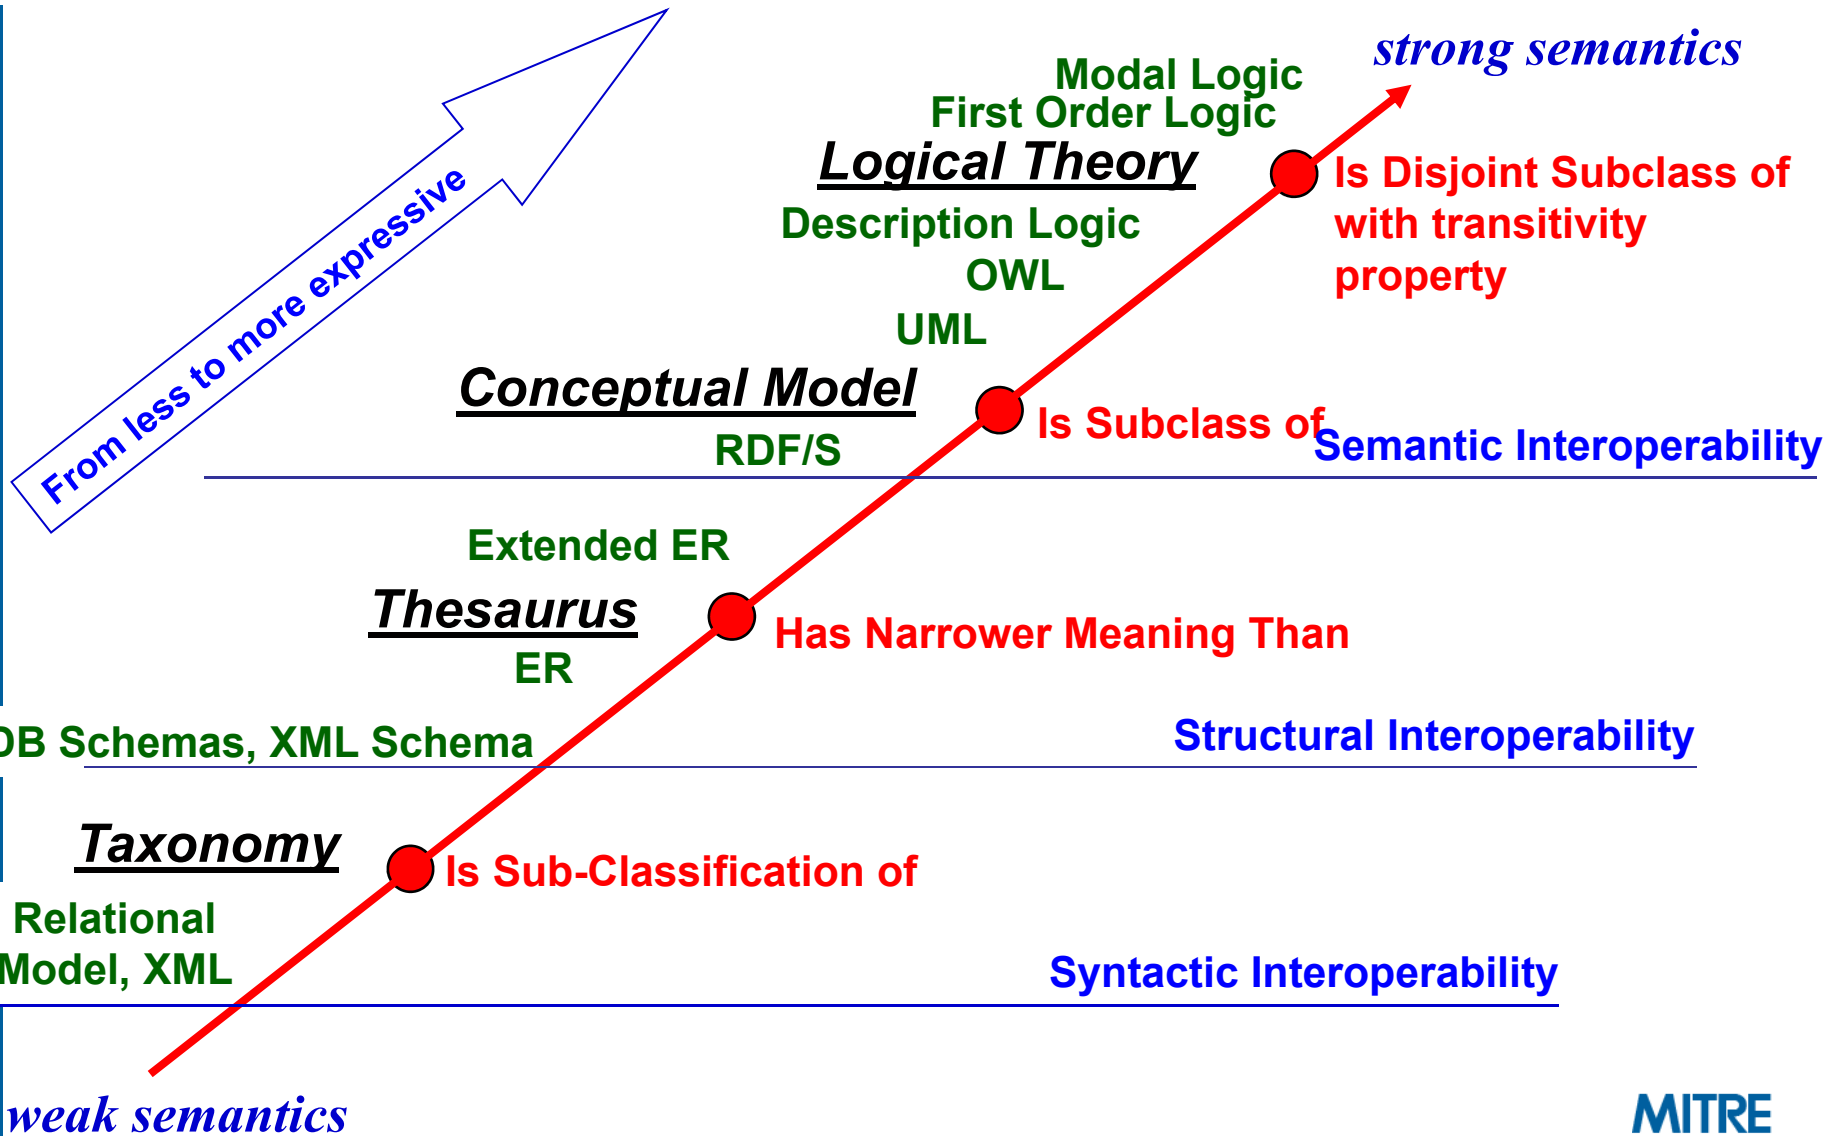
From less to more expressive

strong semantics

Modal Logic
First Order Logic
Logical Theory

Is Disjoint Subclass of with transitivity property

Description Logic
OWL
UML

Conceptual Model
RDF/S

Is Subclass of

Semantic Interoperability

Extended ER
Thesaurus
ER

Has Narrower Meaning Than

DB Schemas, XML Schema

Structural Interoperability

Taxonomy

Is Sub-Classification of

Relational Model, XML

Syntactic Interoperability

weak semantics

MITRE